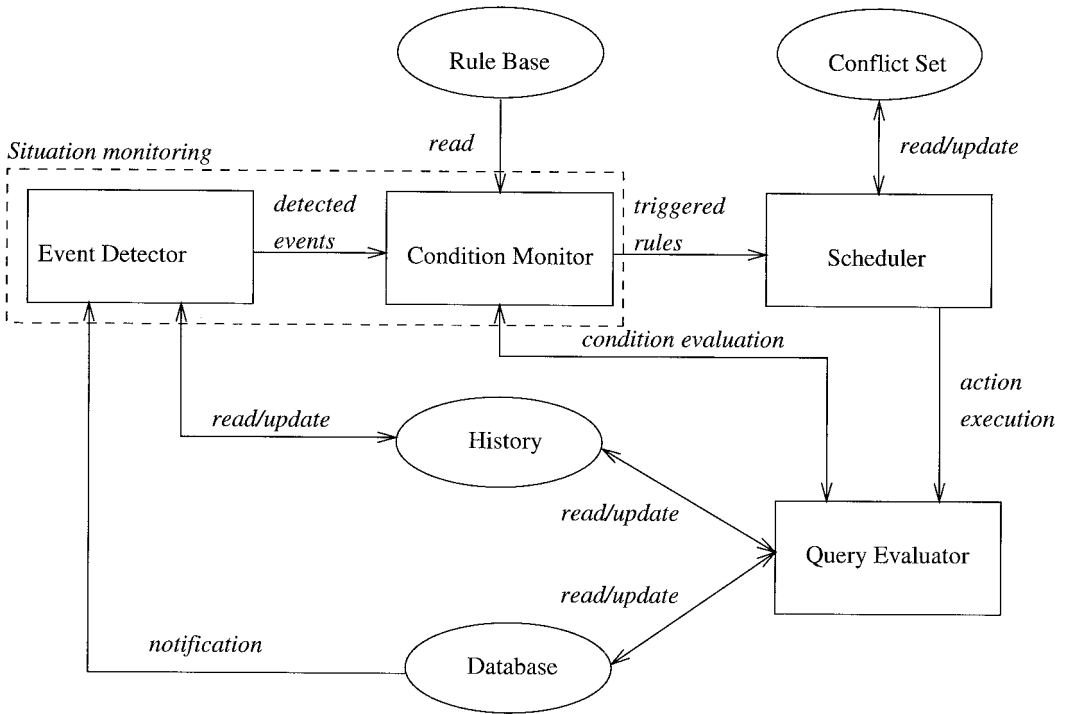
Rule Base

Conflict Set

read

read/update

Situation monitoring

Event Detector

detected events

Condition Monitor

triggered rules

Scheduler

condition evaluation

action execution

read/update

History

read/update

Query Evaluator

read/update

notification

Database